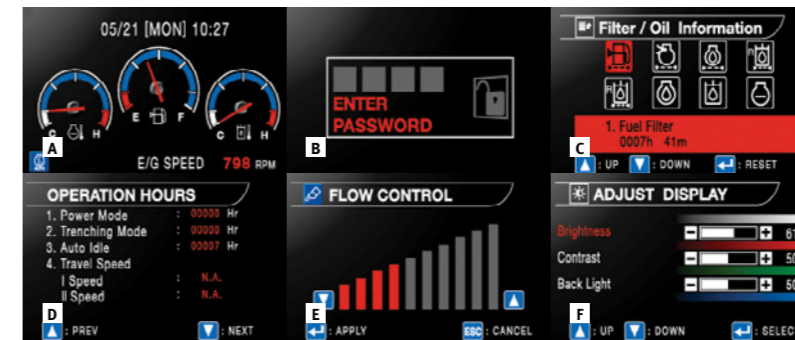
05/21 [MON] 10:27

C H E F C H

A

E/G SPEED 798 RPM

B

ENTER PASSWORD

Filter / Oil Information

1. Fuel Filter
0007h 41m

C

: UP : DOWN : RESET

OPERATION HOURS

1. Power Mode : 00000 Hr
2. Trenching Mode : 00000 Hr
3. Auto Idle : 00007 Hr
4. Travel Speed
I Speed : N.A.
II Speed : N.A.

D

: PREV : NEXT

FLOW CONTROL

E

: APPLY ESC : CANCEL

ADJUST DISPLAY

Brightness 6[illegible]
Contrast 50
Back Light 50

F

: UP : DOWN : SELEC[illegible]